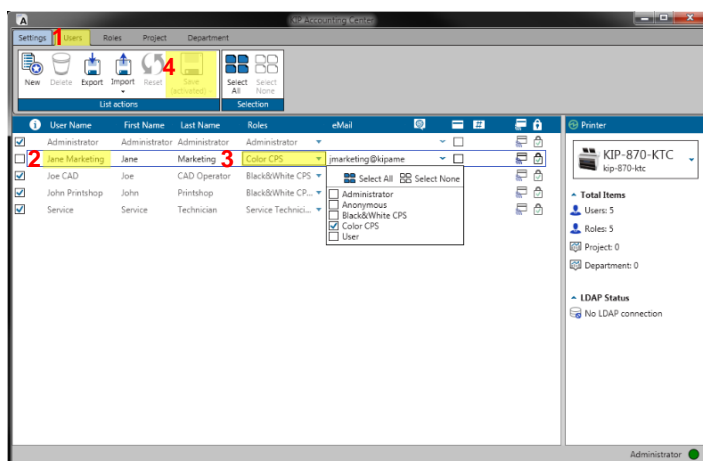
A
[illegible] Accounting Center

Settings 1 Users Roles Project Department

New Delete Export Import Reset 4 Save (activated)
List actions

Select All Select None
Selection

| | User Name | First Name | Last Name | Roles | eMail |
|---|---|---|---|---|---|
| ☑ | Administrator | Administrator | Administrator | Administrator | |
| ☐ | 2 Jane Marketing | Jane | Marketing 3 | Color CPS | jmarketing@kipame |
| ☑ | Joe CAD | Joe | CAD Operator | Black&White CPS | |
| ☑ | John Printshop | John | Printshop | Black&White CP... | |
| ☑ | Service | Service | Technician | Service Technici... | |

Select All Select None
☐ Administrator
☐ Anonymous
☐ Black&White CPS
☑ Color CPS
☐ User

Printer
KIP-870-KTC
kip-870-ktc

Total Items
Users: 5
Roles: 5
Project: 0
Department: 0

LDAP Status
No LDAP connection

Administrator